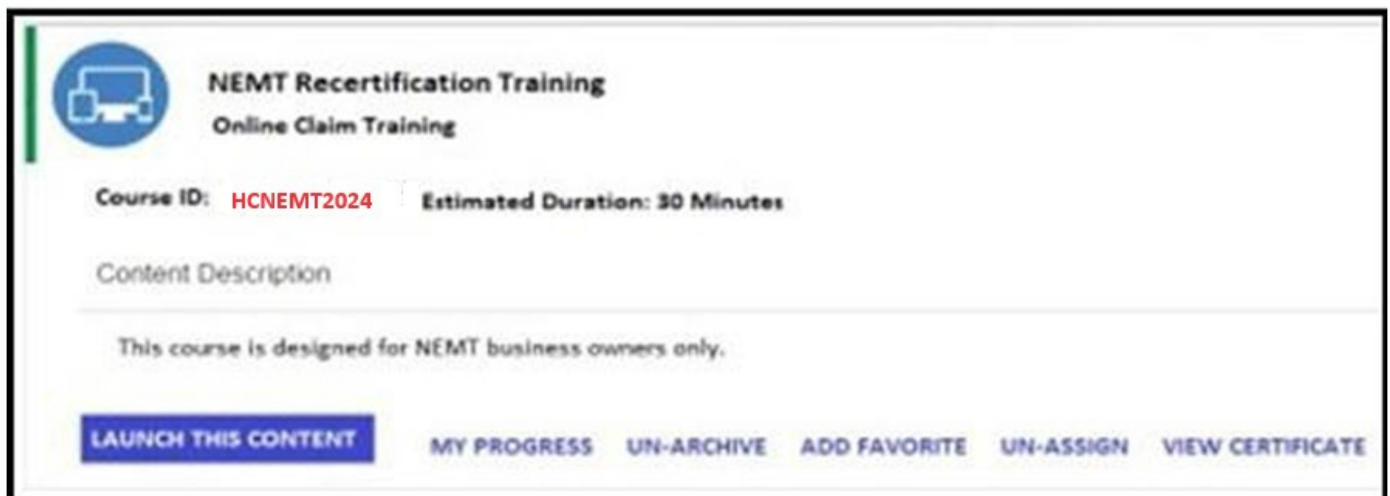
NEMT Recertification Training
Online Claim Training

Course ID: HCNEMT2024 Estimated Duration: 30 Minutes

Content Description

This course is designed for NEMT business owners only.

LAUNCH THIS CONTENT MY PROGRESS UN-ARCHIVE ADD FAVORITE UN-ASSIGN VIEW CERTIFICATE